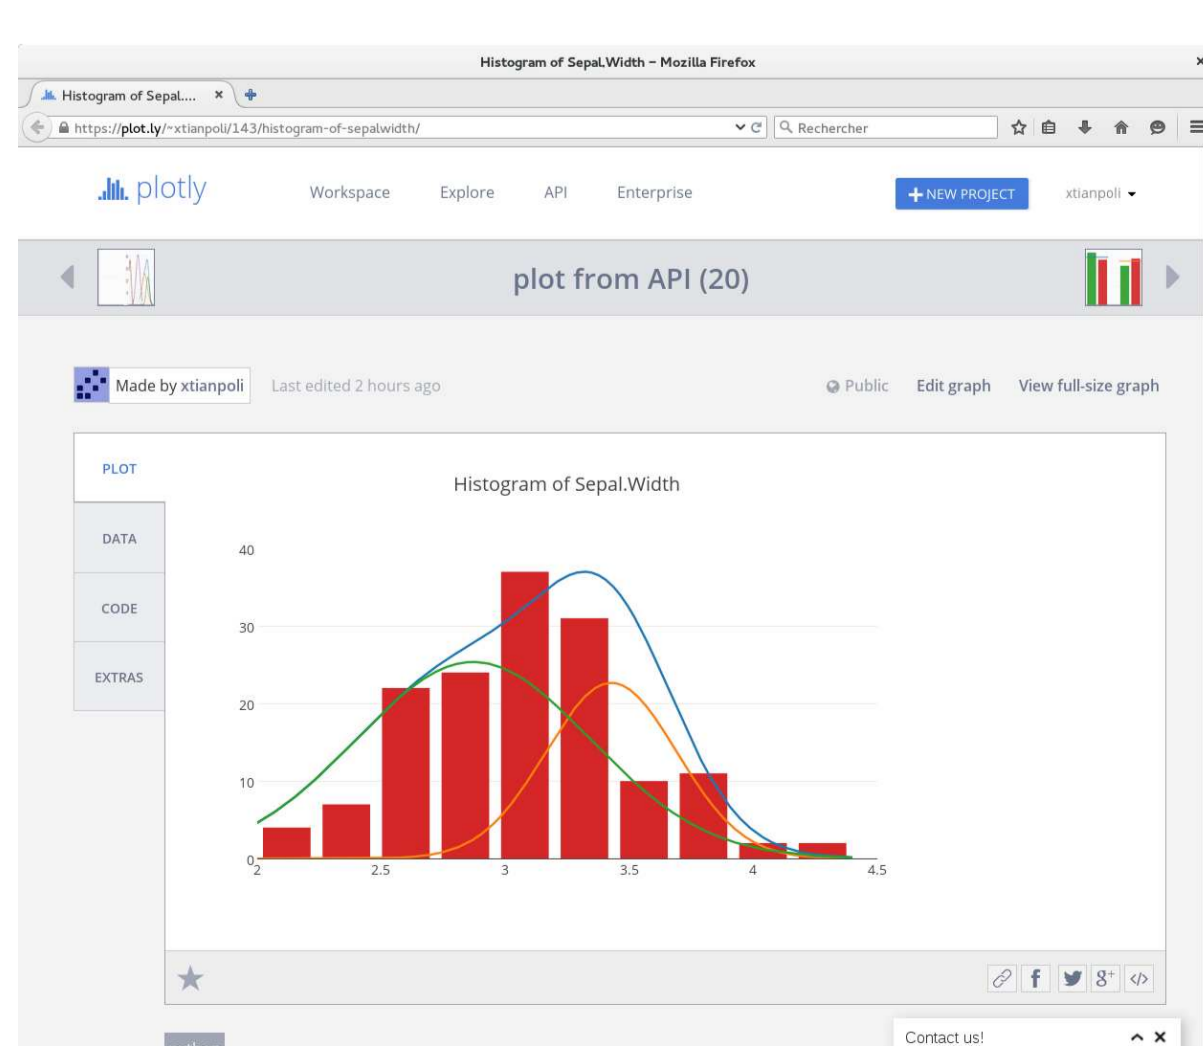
Histogram of Sepal.Width – Mozilla Firefox

Histogram of Sepal.... ×

https://plot.ly/~xtianpoli/143/histogram-of-sepalwidth/

Rechercher

plotly

Workspace Explore API Enterprise

+ NEW PROJECT

xtianpoli

plot from API (20)

Made by xtianpoli

Last edited 2 hours ago

Public Edit graph View full-size graph

PLOT

DATA

CODE

EXTRAS

Histogram of Sepal.Width

40

30

20

10

0

2 2.5 3 3.5 4 4.5

Contact us!